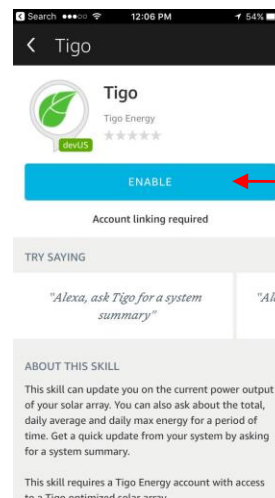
Search ●●●○○ 12:06 PM 54%

< Tigo

Tigo
Tigo Energy
devUS

ENABLE

Account linking required

TRY SAYING

"Alexa, ask Tigo for a system summary"

"Al

ABOUT THIS SKILL

This skill can update you on the current power output of your solar array. You can also ask about the total, daily average and daily max energy for a period of time. Get a quick update from your system by asking for a system summary.

This skill requires a Tigo Energy account with access to a Tigo optimized solar array.